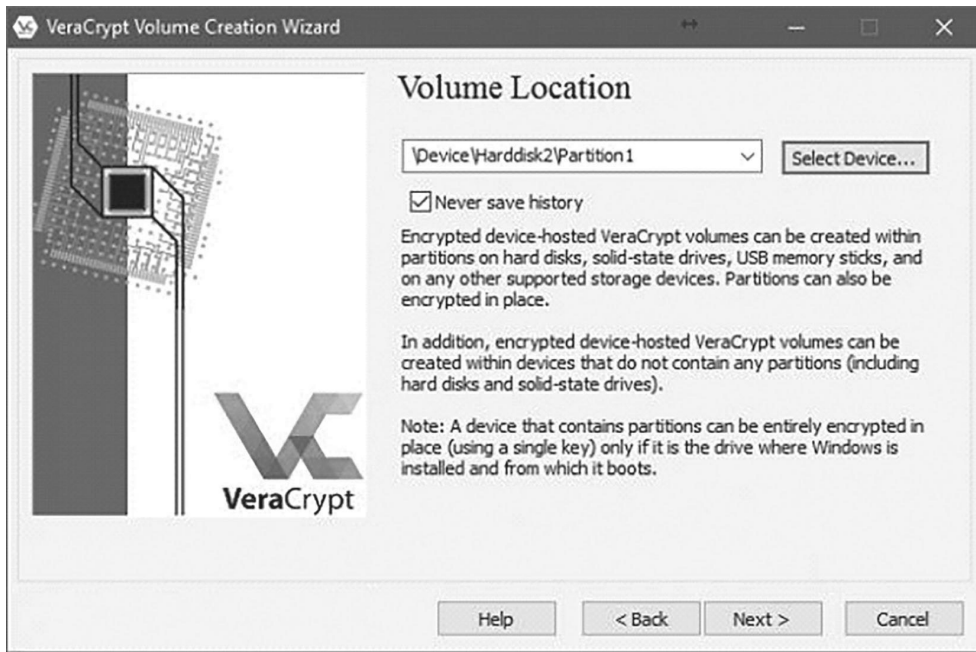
VeraCrypt Volume Creation Wizard

VeraCrypt

Volume Location

\Device\Harddisk2\Partition1

Select Device...

Never save history

Encrypted device-hosted VeraCrypt volumes can be created within partitions on hard disks, solid-state drives, USB memory sticks, and on any other supported storage devices. Partitions can also be encrypted in place.

In addition, encrypted device-hosted VeraCrypt volumes can be created within devices that do not contain any partitions (including hard disks and solid-state drives).

Note: A device that contains partitions can be entirely encrypted in place (using a single key) only if it is the drive where Windows is installed and from which it boots.

Help

< Back

Next >

Cancel